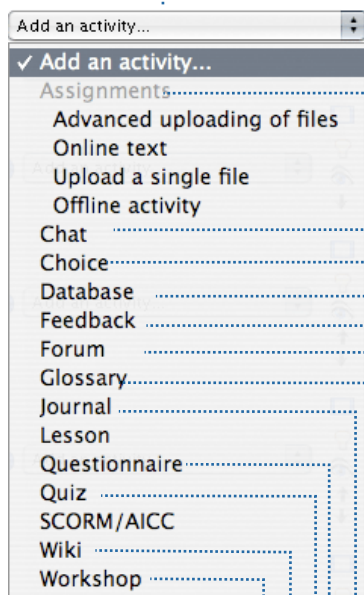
Add an activity...
✓ Add an activity...
Assignments
Advanced uploading of files
Online text
Upload a single file
Offline activity
Chat
Choice
Database
Feedback
Forum
Glossary
Journal
Lesson
Questionnaire
Quiz
SCORM/AICC
Wiki
Workshop